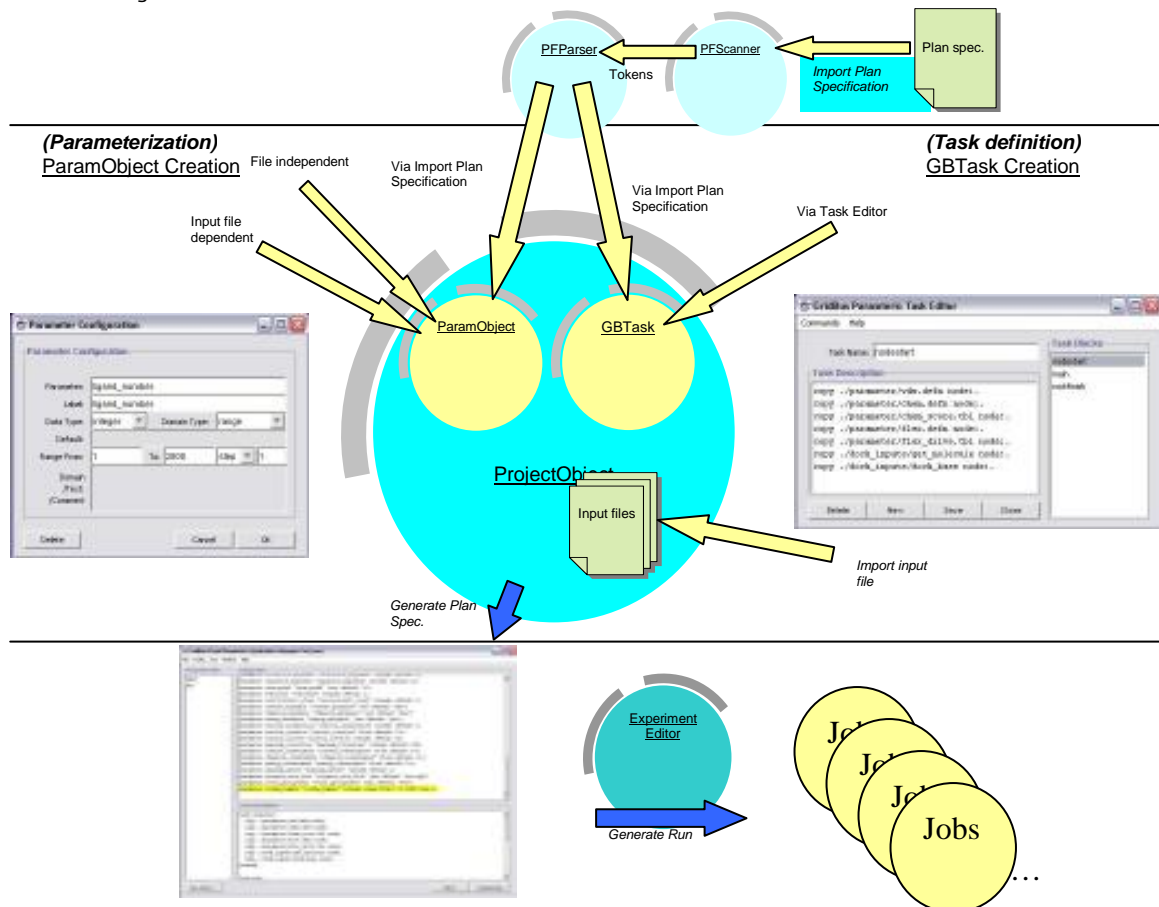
PFParser
PFScanner
Plan spec.
Tokens
Import Plan Specification

(Parameterization)
ParamObject Creation

(Task definition)
GBTask Creation

File independent
Via Import Plan Specification
Via Import Plan Specification
Via Task Editor
Input file dependent

Parameter Configuration
Parameter Configuration
Parameter: ligand_number
Label: ligand_number
Data Type: Integer
Domain Type: Range
Default:
Range From: 1
To: 2000
Step: 1
Domain (List) (Comment)
Delete
Cancel
Ok

ParamObject
GBTask
ProjectObject
Input files

GridBus Parameteric Task Editor
Commands
Help
Task Name: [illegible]
Task Description
Task Blocks
Delete
New
Save
Close

Import input file

Generate Plan Spec.

Experiment Editor
Generate Run

Jobs
Jobs
Jobs
Jobs
…